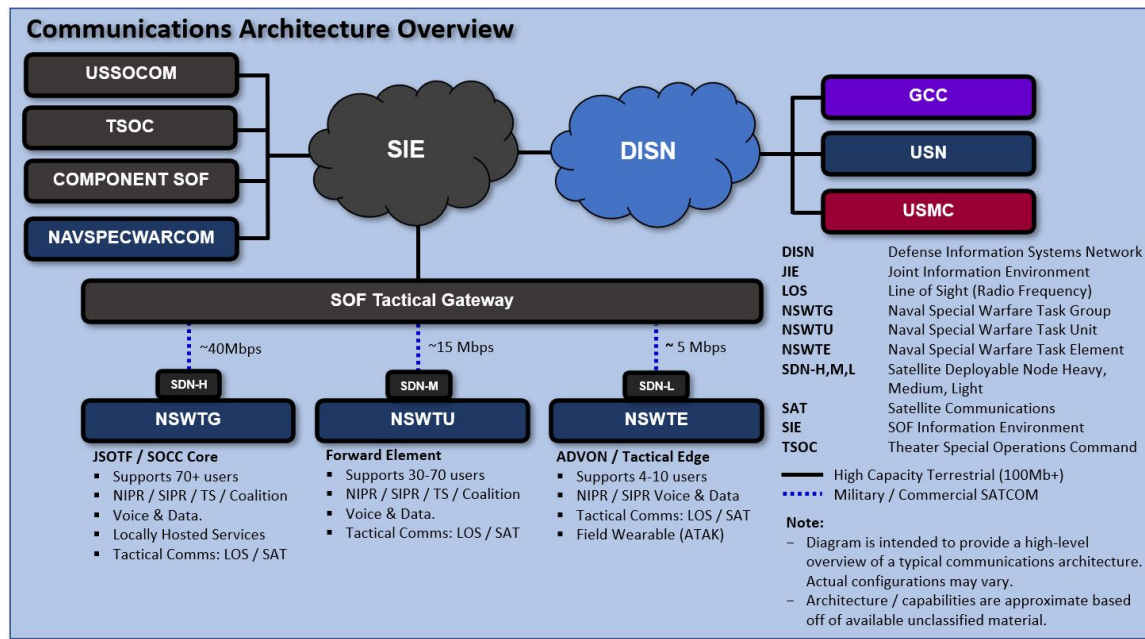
Communications Architecture Overview

USSOCOM

TSOC

COMPONENT SOF

NAVSPECWARCOM

SIE

DISN

GCC

USN

USMC

SOF Tactical Gateway

~40Mbps

~15 Mbps

~ 5 Mbps

SDN-H

SDN-M

SDN-L

NSWTG

NSWTU

NSWTE

JSOTF / SOCC Core
- Supports 70+ users
- NIPR / SIPR / TS / Coalition
- Voice & Data.
- Locally Hosted Services
- Tactical Comms: LOS / SAT

Forward Element
- Supports 30-70 users
- NIPR / SIPR / TS / Coalition
- Voice & Data.
- Tactical Comms: LOS / SAT

ADVON / Tactical Edge
- Supports 4-10 users
- NIPR / SIPR Voice & Data
- Tactical Comms: LOS / SAT
- Field Wearable (ATAK)

| | |
|---|---|
| DISN | Defense Information Systems Network |
| JIE | Joint Information Environment |
| LOS | Line of Sight (Radio Frequency) |
| NSWTG | Naval Special Warfare Task Group |
| NSWTU | Naval Special Warfare Task Unit |
| NSWTE | Naval Special Warfare Task Element |
| SDN-H,M,L | Satellite Deployable Node Heavy, Medium, Light |
| SAT | Satellite Communications |
| SIE | SOF Information Environment |
| TSOC | Theater Special Operations Command |

High Capacity Terrestrial (100Mb+)
Military / Commercial SATCOM

Note:
– Diagram is intended to provide a high-level overview of a typical communications architecture. Actual configurations may vary.
– Architecture / capabilities are approximate based off of available unclassified material.